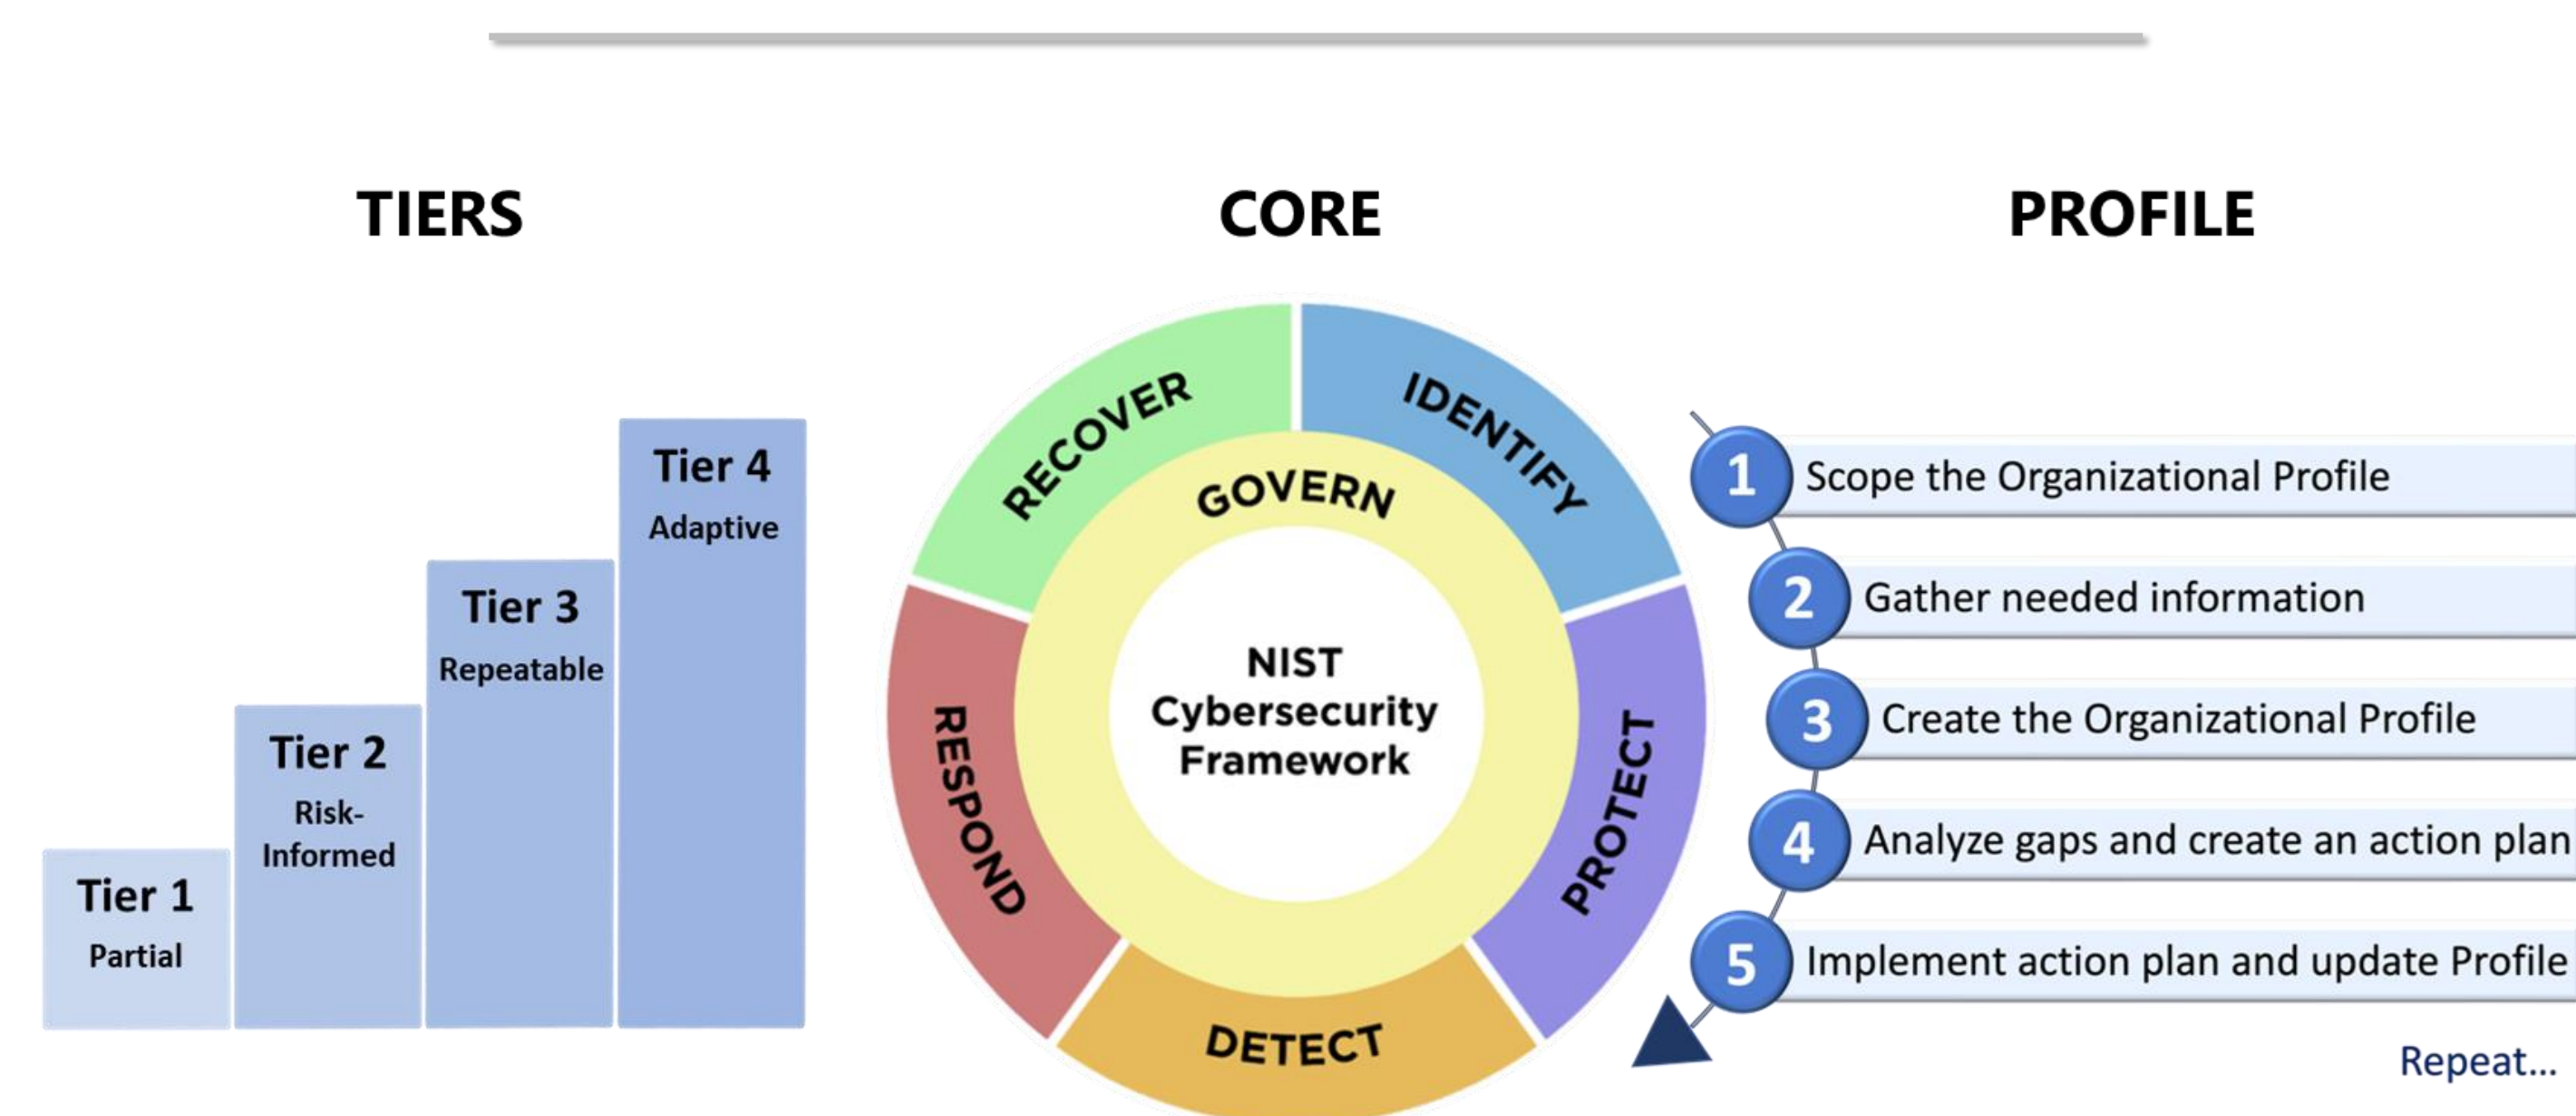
TIERS

Tier 1
Partial

Tier 2
Risk-Informed

Tier 3
Repeatable

Tier 4
Adaptive

CORE

RECOVER
IDENTIFY
GOVERN
NIST Cybersecurity Framework
RESPOND
PROTECT
DETECT

PROFILE

1 Scope the Organizational Profile
2 Gather needed information
3 Create the Organizational Profile
4 Analyze gaps and create an action plan
5 Implement action plan and update Profile

Repeat...